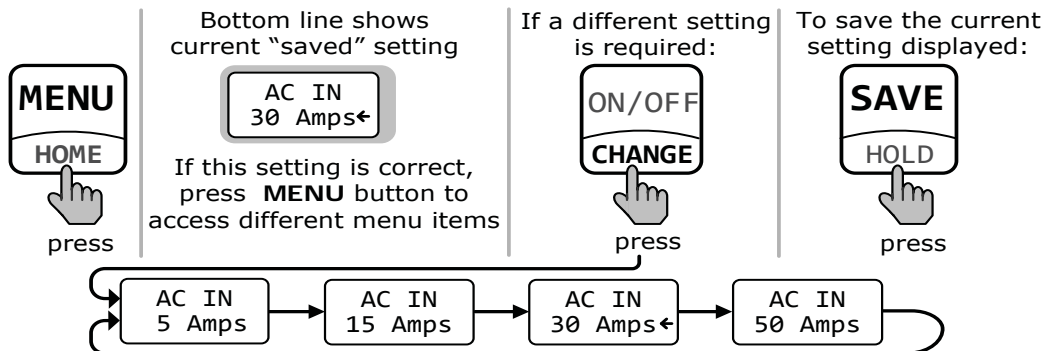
MENU
HOME
press

Bottom line shows current "saved" setting

AC IN
30 Amps←

If this setting is correct, press **MENU** button to access different menu items

If a different setting is required:

ON/OFF
CHANGE
press

To save the current setting displayed:

SAVE
HOLD
press

AC IN
5 Amps

AC IN
15 Amps

AC IN
30 Amps←

AC IN
50 Amps